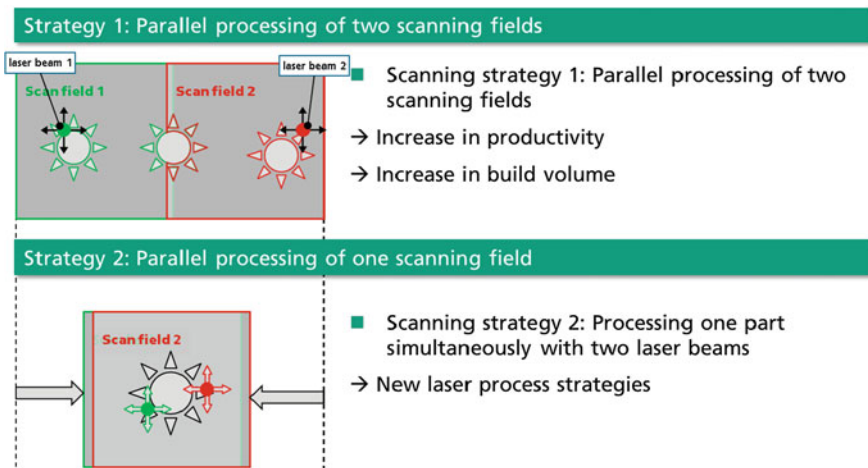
Strategy 1: Parallel processing of two scanning fields

laser beam 1

laser beam 2

Scan field 1

Scan field 2

Scanning strategy 1: Parallel processing of two scanning fields

→ Increase in productivity

→ Increase in build volume

Strategy 2: Parallel processing of one scanning field

Scan field 2

Scanning strategy 2: Processing one part simultaneously with two laser beams

→ New laser process strategies